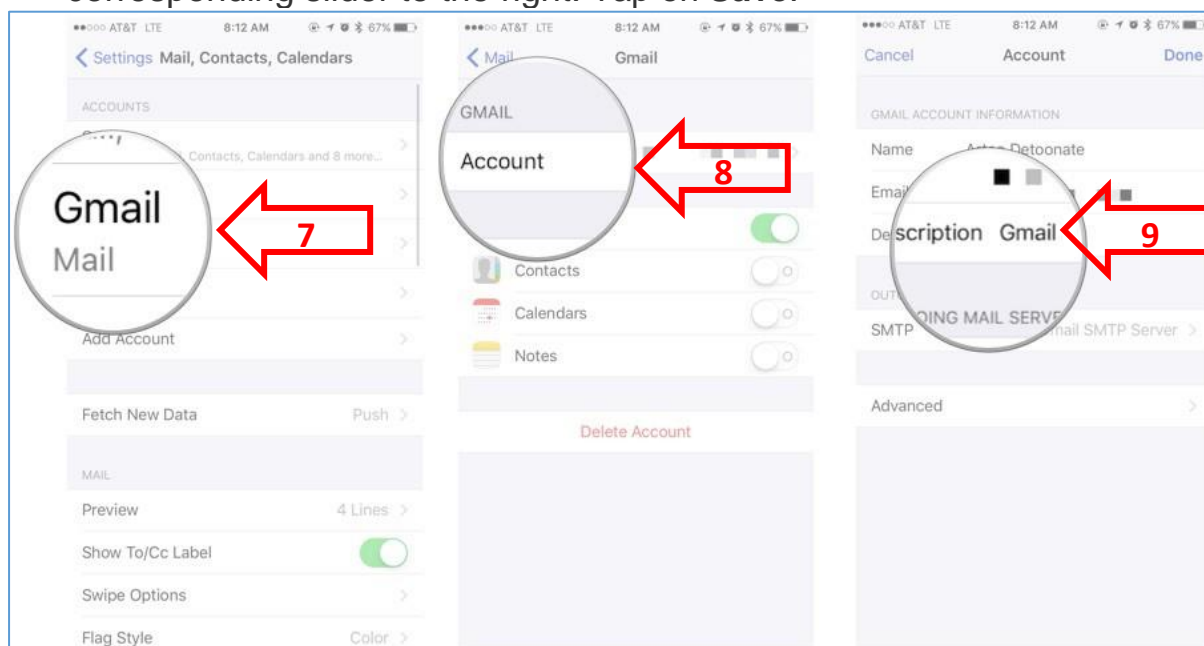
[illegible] slider to the right. Tap on Save.

●●●○○ AT&T LTE 8:12 AM 67%
< Settings Mail, Contacts, Calendars

ACCOUNTS
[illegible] Contacts, Calendars and 8 more...
Gmail
Mail
7
Add Account

Fetch New Data Push

MAIL
Preview 4 Lines
Show To/Cc Label
Swipe Options
Flag Style Color

●●●○○ AT&T LTE 8:12 AM 67%
< Mail Gmail

GMAIL
Account
8
Contacts
Calendars
Notes

Delete Account

●●●○○ AT&T LTE 8:12 AM 67%
Cancel Account Done

GMAIL ACCOUNT INFORMATION
Name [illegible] Detoonate
Email
Description Gmail
9
OUT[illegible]
SMTP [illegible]OING MAIL SERVE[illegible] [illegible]ail SMTP Server

Advanced